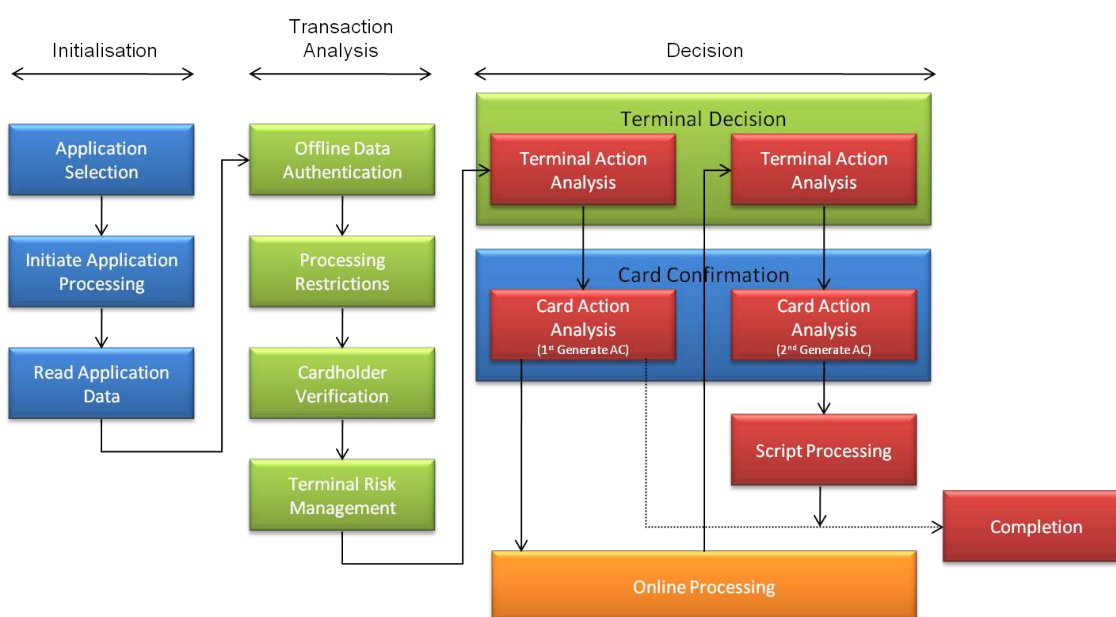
Initialisation

Transaction Analysis

Decision

Application Selection

Initiate Application Processing

Read Application Data

Offline Data Authentication

Processing Restrictions

Cardholder Verification

Terminal Risk Management

Terminal Decision

Terminal Action Analysis

Terminal Action Analysis

Card Confirmation

Card Action Analysis
($1^{st}$ Generate AC)

Card Action Analysis
($2^{nd}$ Generate AC)

Script Processing

Completion

Online Processing